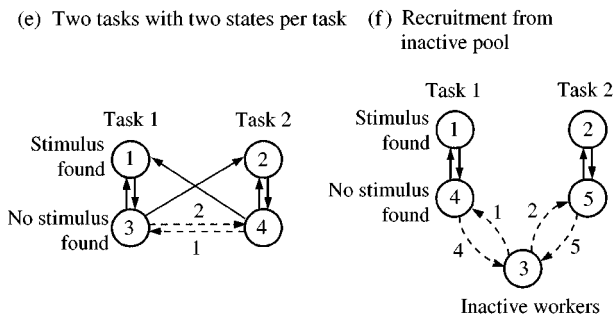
(e) Two tasks with two states per task

Task 1

Task 2

Stimulus found

1

2

No stimulus found

3

4

2

1

(f) Recruitment from inactive pool

Task 1

Task 2

Stimulus found

1

2

No stimulus found

4

5

1

2

4

5

3

Inactive workers